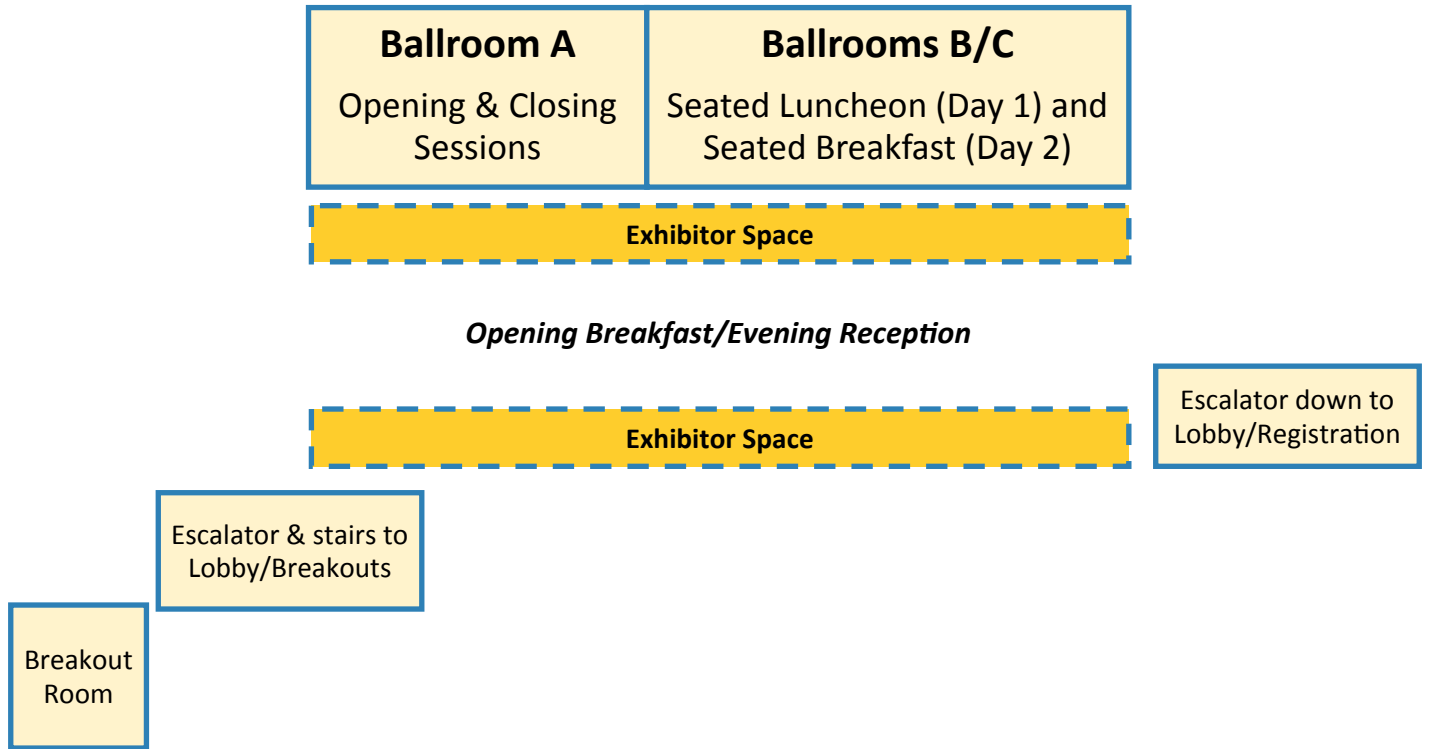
Ballroom A
Opening & Closing Sessions

Ballrooms B/C
Seated Luncheon (Day 1) and Seated Breakfast (Day 2)

Exhibitor Space

Opening Breakfast/Evening Reception

Escalator down to Lobby/Registration

Exhibitor Space

Escalator & stairs to Lobby/Breakouts

Breakout Room